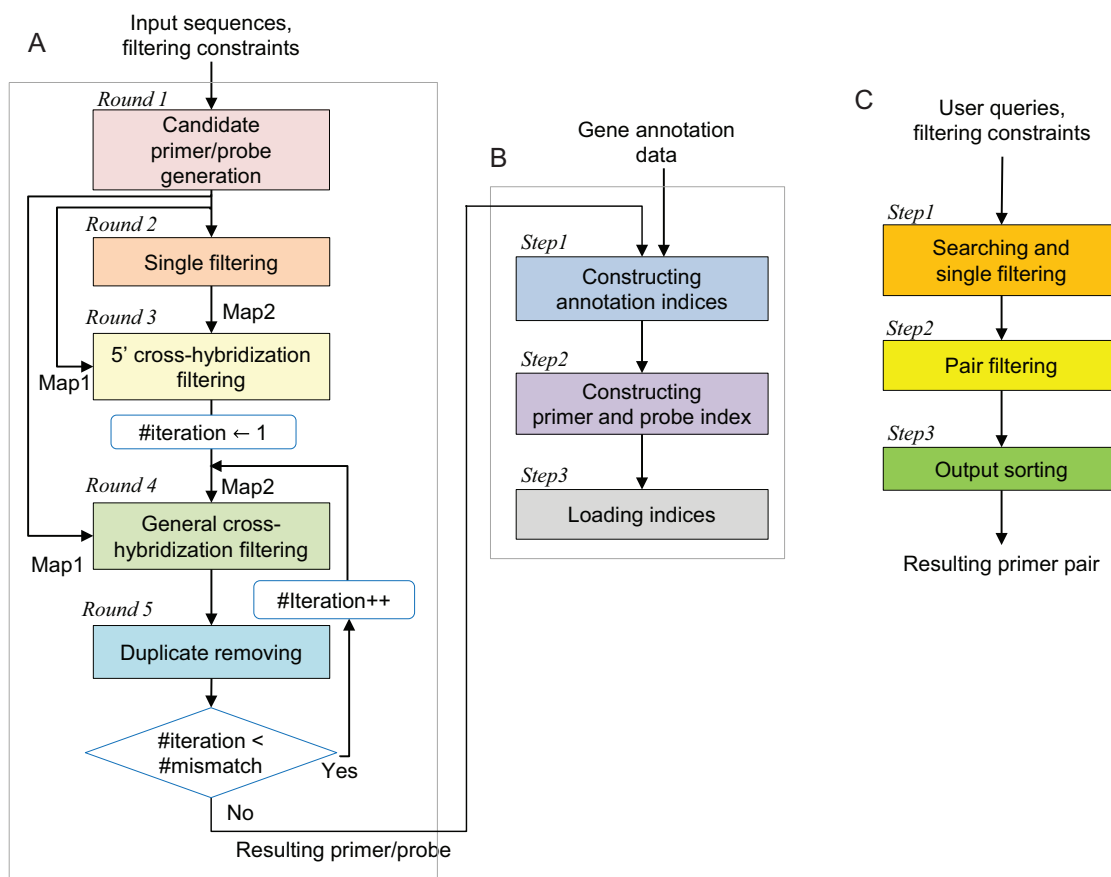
A

Input sequences, filtering constraints

Round 1

Candidate primer/probe generation

Round 2

Single filtering

Map2

Round 3

5' cross-hybridization filtering

Map1

#iteration ← 1

Map2

Round 4

General cross-hybridization filtering

Map1

#Iteration++

Round 5

Duplicate removing

#iteration < #mismatch

Yes

No

Resulting primer/probe

B

Gene annotation data

Step1

Constructing annotation indices

Step2

Constructing primer and probe index

Step3

Loading indices

C

User queries, filtering constraints

Step1

Searching and single filtering

Step2

Pair filtering

Step3

Output sorting

Resulting primer pair